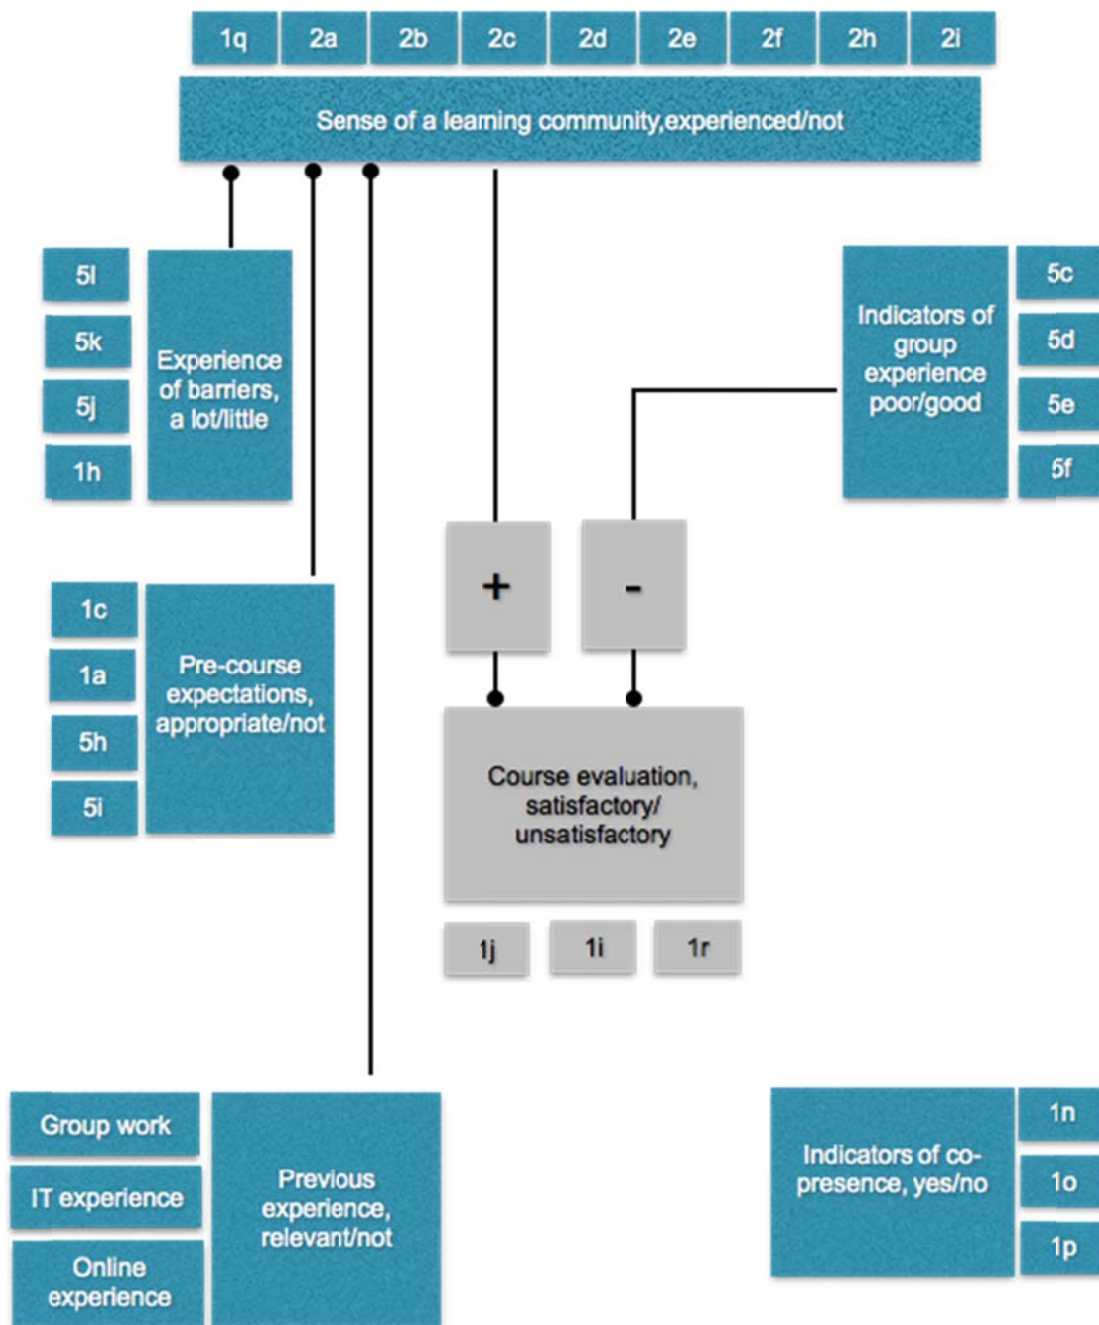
1q 2a 2b 2c 2d 2e 2f 2h 2i

Sense of a learning community,experienced/not

5l
5k
5j
1h

Experience of barriers, a lot/little

Indicators of group experience poor/good

5c
5d
5e
5f

+

-

1c
1a
5h
5i

Pre-course expectations, appropriate/not

Course evaluation, satisfactory/ unsatisfactory

1j 1i 1r

Group work
IT experience
Online experience

Previous experience, relevant/not

Indicators of co-presence, yes/no

1n
1o
1p